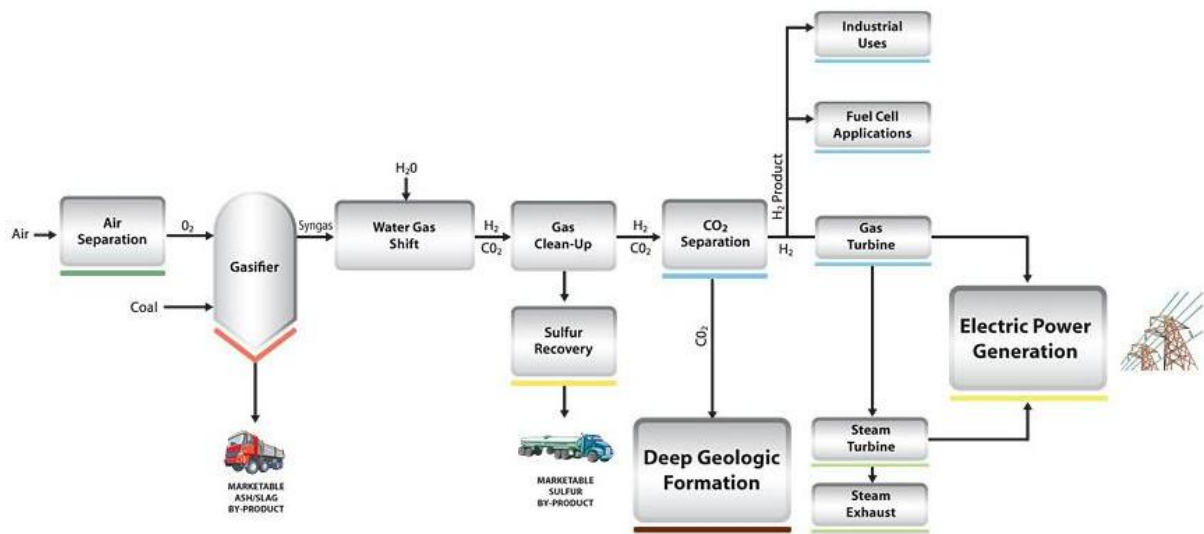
Industrial Uses

Fuel Cell Applications

$H_2$ Product

Air

Air Separation

$0_2$

Gasifier

Coal

Syngas

$H_20$

Water Gas Shift

$H_2$
$C0_2$

Gas Clean-Up

$H_2$
$C0_2$

$CO_2$ Separation

$H_2$

Gas Turbine

Electric Power Generation

Sulfur Recovery

$C0_2$

MARKETABLE ASH/SLAG BY-PRODUCT

MARKETABLE SULFUR BY-PRODUCT

Deep Geologic Formation

Steam Turbine

Steam Exhaust